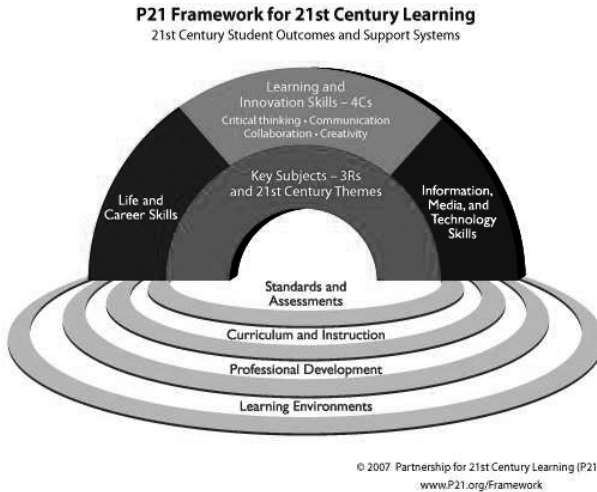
P21 Framework for 21st Century Learning
21st Century Student Outcomes and Support Systems

Learning and Innovation Skills – 4Cs
Critical thinking • Communication
Collaboration • Creativity

Life and Career Skills

Key Subjects – 3Rs and 21st Century Themes

Information, Media, and Technology Skills

Standards and Assessments

Curriculum and Instruction

Professional Development

Learning Environments

© 2007 Partnership for 21st Century Learning (P21
www.P21.org/Framework